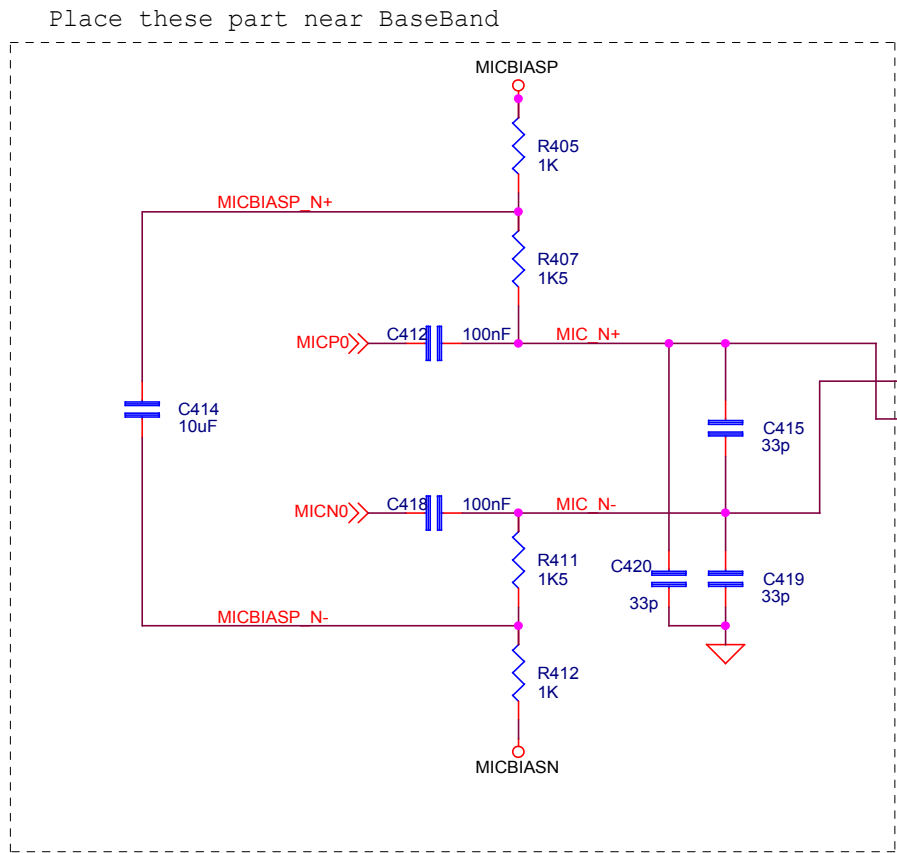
Place these part near BaseBand

MICBIASP

R405
1K

MICBIASP_N+

R407
1K5

MICP0
C412
100nF
MIC_N+

C414
10uF

C415
33p

MICN0
C418
100nF
MIC_N-

R411
1K5

C420
33p

C419
33p

MICBIASP_N-

R412
1K

MICBIASN